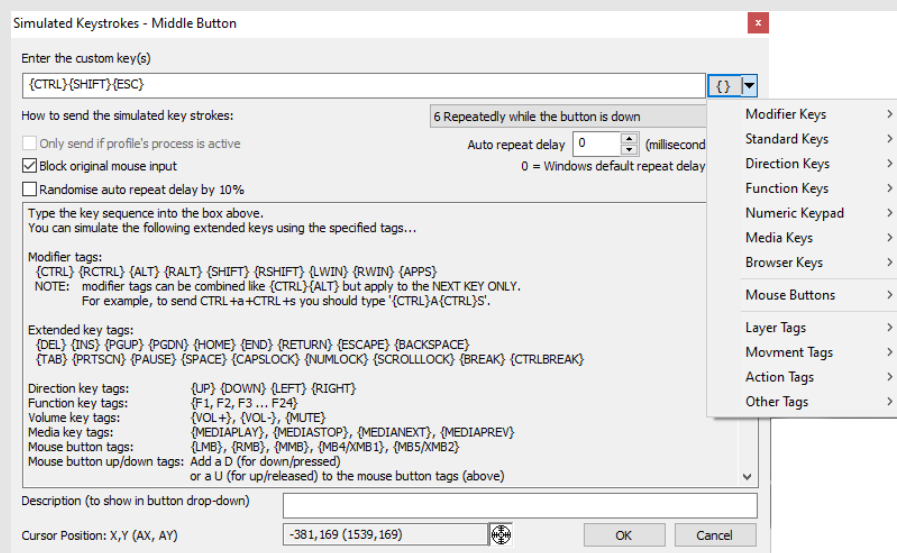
Simulated Keystrokes - Middle Button

Enter the custom key(s)

{CTRL}{SHIFT}{ESC}

{}

How to send the simulated key strokes:

6 Repeatedly while the button is down

Only send if profile's process is active

Auto repeat delay 0 (millisecond

Block original mouse input

0 = Windows default repeat delay

Randomise auto repeat delay by 10%

Type the key sequence into the box above.
You can simulate the following extended keys using the specified tags...

Modifier tags:
{CTRL} {RCTRL} {ALT} {RALT} {SHIFT} {RSHIFT} {LWIN} {RWIN} {APPS}
NOTE: modifier tags can be combined like {CTRL}{ALT} but apply to the NEXT KEY ONLY.
For example, to send CTRL+a+CTRL+s you should type '{CTRL}A{CTRL}S'.

Extended key tags:
{DEL} {INS} {PGUP} {PGDN} {HOME} {END} {RETURN} {ESCAPE} {BACKSPACE}
{TAB} {PRTSCN} {PAUSE} {SPACE} {CAPSLOCK} {NUMLOCK} {SCROLLLOCK} {BREAK} {CTRLBREAK}

Direction key tags: {UP} {DOWN} {LEFT} {RIGHT}
Function key tags: {F1, F2, F3 ... F24}
Volume key tags: {VOL+}, {VOL-}, {MUTE}
Media key tags: {MEDIAPLAY}, {MEDIASTOP}, {MEDIANEXT}, {MEDIAPREV}
Mouse button tags: {LMB}, {RMB}, {MMB}, {MB4/XMB1}, {MB5/XMB2}
Mouse button up/down tags: Add a D (for down/pressed)
or a U (for up/released) to the mouse button tags (above)

Description (to show in button drop-down)

Cursor Position: X,Y (AX, AY) -381,169 (1539,169)

OK Cancel

Modifier Keys
Standard Keys
Direction Keys
Function Keys
Numeric Keypad
Media Keys
Browser Keys
Mouse Buttons
Layer Tags
Movment Tags
Action Tags
Other Tags